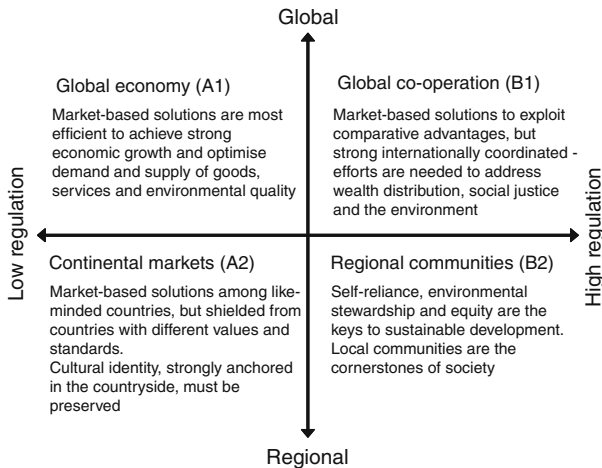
Global

Global economy (A1)

Market-based solutions are most efficient to achieve strong economic growth and optimise demand and supply of goods, services and environmental quality

Global co-operation (B1)

Market-based solutions to exploit comparative advantages, but strong internationally coordinated - efforts are needed to address wealth distribution, social justice and the environment

Low regulation

High regulation

Continental markets (A2)

Market-based solutions among like-minded countries, but shielded from countries with different values and standards.
Cultural identity, strongly anchored in the countryside, must be preserved

Regional communities (B2)

Self-reliance, environmental stewardship and equity are the keys to sustainable development. Local communities are the cornerstones of society

Regional